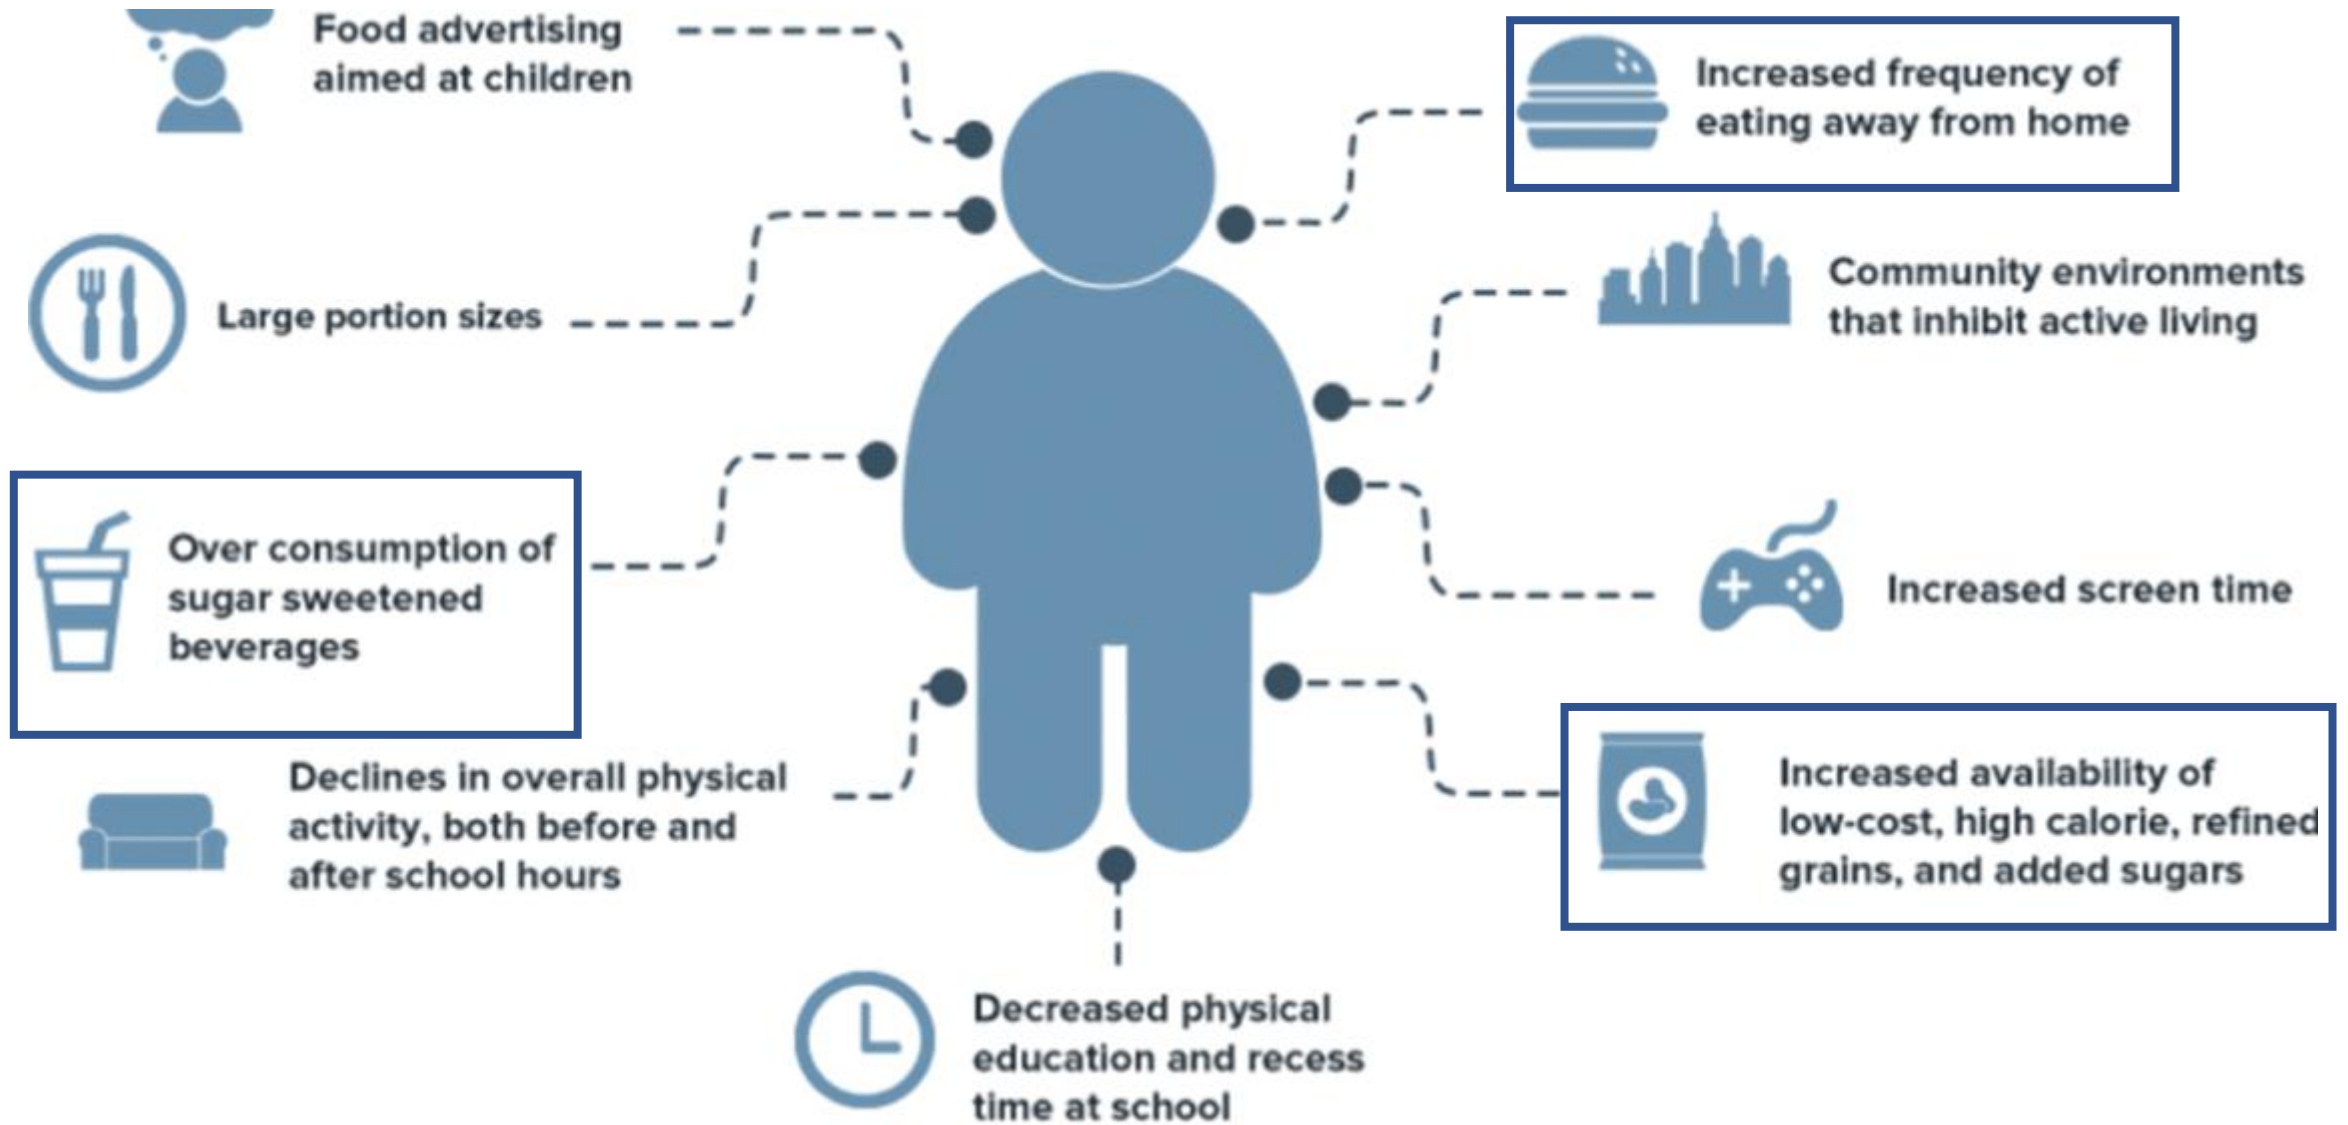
Food advertising aimed at children

Increased frequency of eating away from home

Large portion sizes

Community environments that inhibit active living

Over consumption of sugar sweetened beverages

Increased screen time

Declines in overall physical activity, both before and after school hours

Increased availability of low-cost, high calorie, refined grains, and added sugars

Decreased physical education and recess time at school